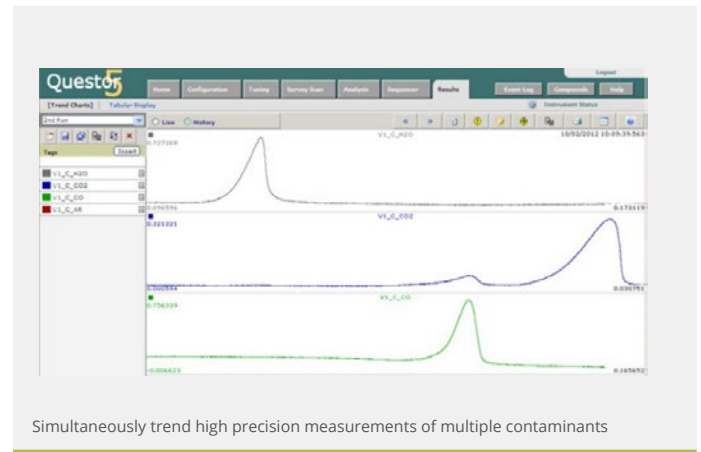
Questor5

Logout

Home | Configuration | Tuning | Survey Scan | Analysis | Sequencer | Results | Event Log | Components | Help

[Trend Charts] | Tabular Display

Instrument Status

2nd Run

Live History

Tags

Insert

V1_C_H2O

V1_C_CO2

V1_C_CO

V1_C_AR

V1_C_H2O

10/02/2012 10:09:39.563

0.727268

0.094596

0.173119

V1_C_CO2

0.321321

0.000554

0.030791

V1_C_CO

0.756339

-0.006623

0.165652

Simultaneously trend high precision measurements of multiple contaminants